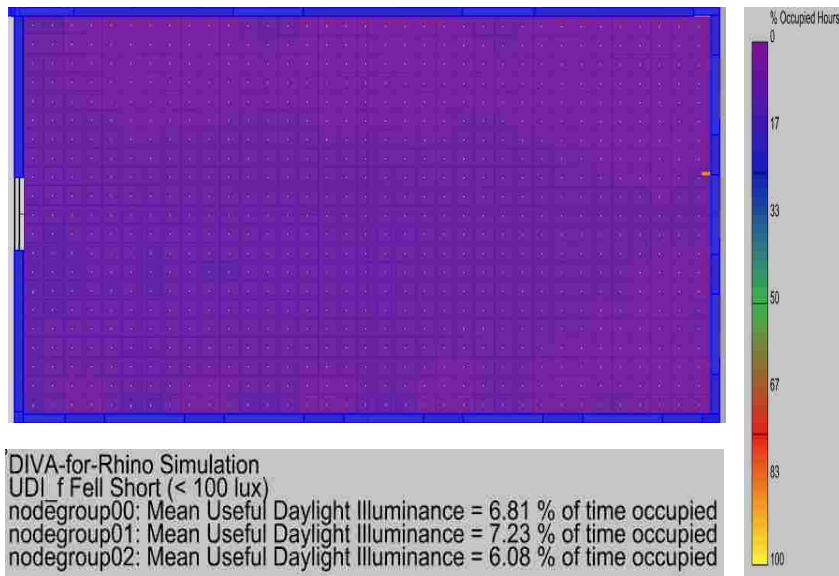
% Occupied Hours
0
17
33
50
67
83
100

DIVA-for-Rhino Simulation
UDI_f Fell Short (< 100 lux)
nodegroup00: Mean Useful Daylight Illuminance = 6.81 % of time occupied
nodegroup01: Mean Useful Daylight Illuminance = 7.23 % of time occupied
nodegroup02: Mean Useful Daylight Illuminance = 6.08 % of time occupied